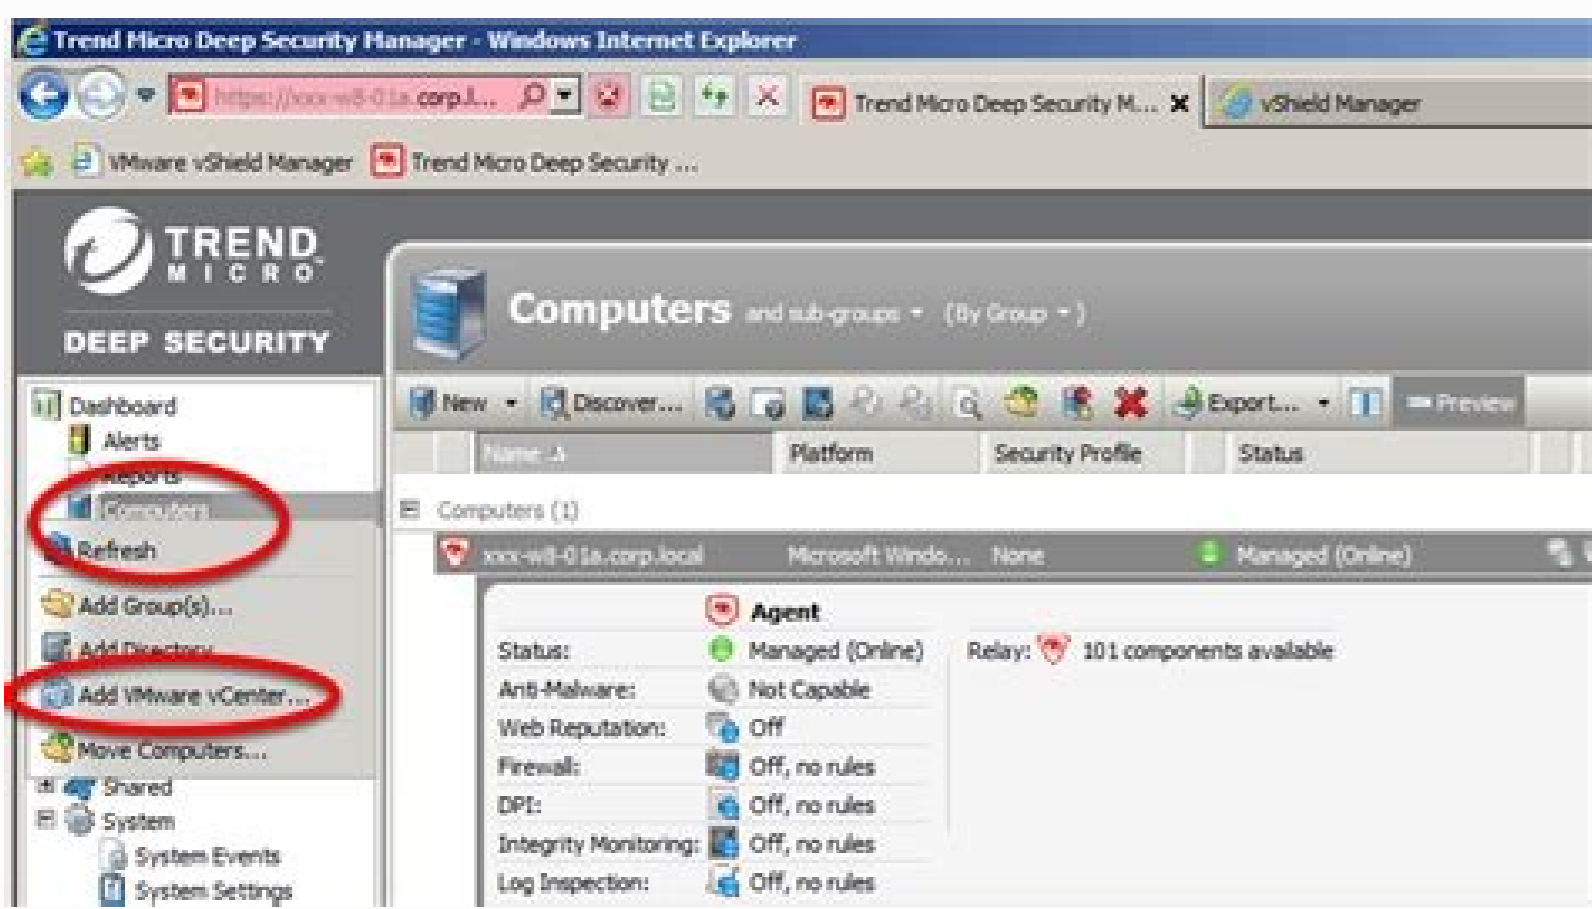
Trend Micro Deep Security Manager - Windows Internet Explorer

https://xxx-w8-01a.corp.l...

Trend Micro Deep Security M... ✕

vShield Manager

VMware vShield Manager

Trend Micro Deep Security ...

TREND MICRO

DEEP SECURITY

Dashboard

Alerts

Reports

Computers

Refresh

Add Group(s)...

Add Directory...

Add VMware vCenter...

Move Computers...

Shared

System

System Events

System Settings

Computers and sub-groups ▾ (By Group ▾)

New ▾

Discover...

Export... ▾

Preview

| Name ▲ | Platform | Security Profile | Status |
|---|---|---|---|
| Computers (1) | | | |
| xxx-w8-01a.corp.local | Microsoft Windo... | None | Managed (Online) |

Agent

Status: Managed (Online)

Relay: 101 components available

Anti-Malware: Not Capable

Web Reputation: Off

Firewall: Off, no rules

DPI: Off, no rules

Integrity Monitoring: Off, no rules

Log Inspection: Off, no rules